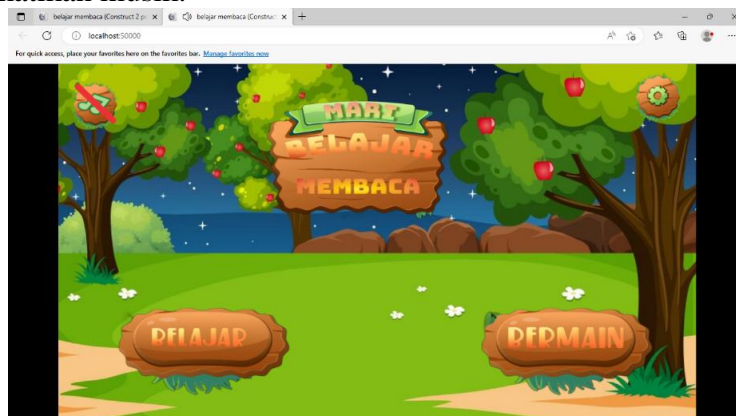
belajar membaca (Construct 2 p ×
belajar membaca (Construct ×
+
localhost:50000
For quick access, place your favorites here on the favorites bar. Manage favorites now

MARI
BELAJAR
MEMBACA

BELAJAR
BERMAIN